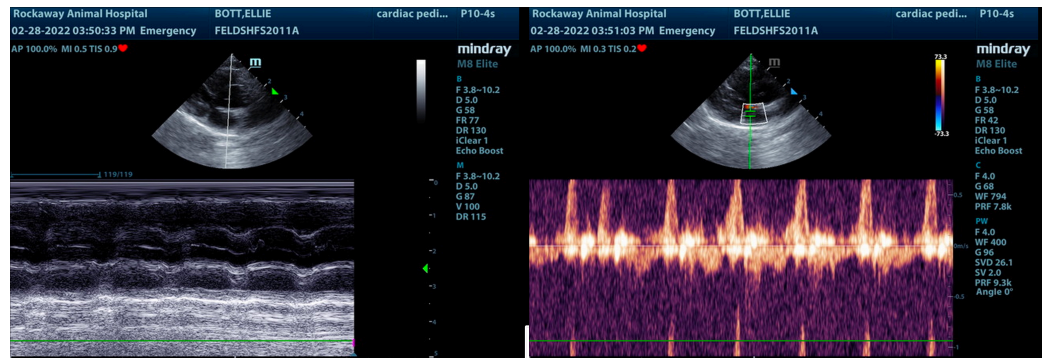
Rockaway Animal Hospital BOTT,ELLIE cardiac pedi... P10-4s
02-28-2022 03:50:33 PM Emergency FELDSHFS2011A
AP 100.0% MI 0.5 TIS 0.9
mindray
M8 Elite
B
F 3.8~10.2
D 5.0
G 58
FR 77
DR 130
iClear 1
Echo Boost
M
F 3.8~10.2
D 5.0
G 87
V 100
DR 115
119/119
0
1
2
3
4
5

Rockaway Animal Hospital BOTT,ELLIE cardiac pedi... P10-4s
02-28-2022 03:51:03 PM Emergency FELDSHFS2011A
AP 100.0% MI 0.3 TIS 0.2
mindray
M8 Elite
73.3
-73.3
B
F 3.8~10.2
D 5.0
G 58
FR 42
DR 130
iClear 1
Echo Boost
C
F 4.0
G 68
WF 794
PRF 7.8k
PW
F 4.0
WF 400
G 96
SVD 26.1
SV 2.0
PRF 9.3k
Angle 0°
0.5
0m/s
-0.5
-1